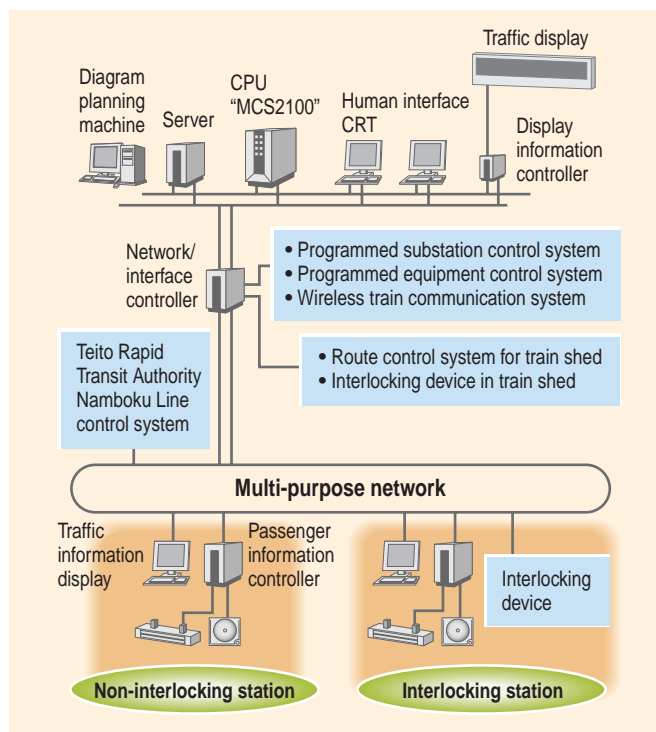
Traffic display

Diagram planning machine

Server

CPU "MCS2100"

Human interface CRT

Display information controller

Network/ interface controller

• Programmed substation control system
• Programmed equipment control system
• Wireless train communication system

• Route control system for train shed
• Interlocking device in train shed

Teito Rapid Transit Authority Namboku Line control system

Multi-purpose network

Traffic information display

Passenger information controller

Interlocking device

Non-interlocking station

Interlocking station